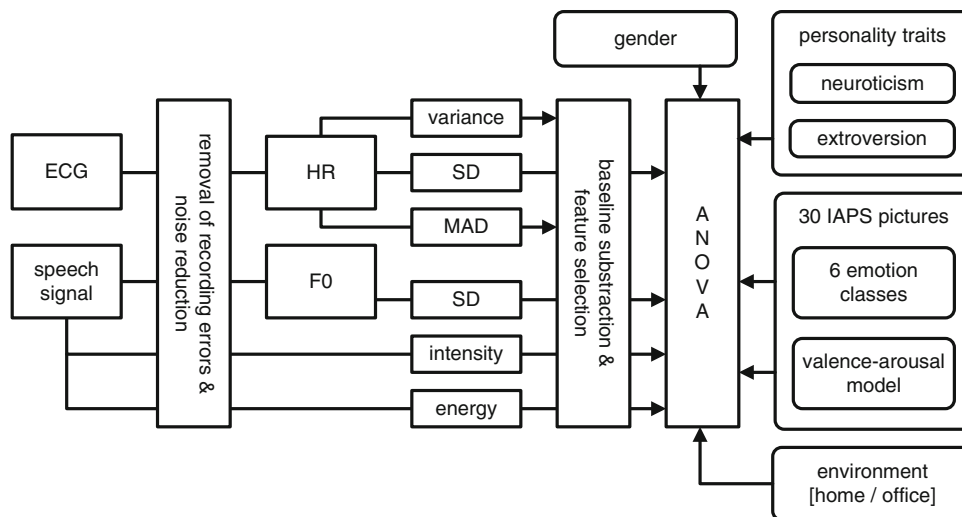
gender

personality traits

neuroticism

extroversion

ECG

speech signal

removal of recording errors & noise reduction

HR

F0

variance

SD

MAD

SD

intensity

energy

baseline substraction & feature selection

A N O V A

30 IAPS pictures

6 emotion classes

valence-arousal model

environment [home / office]